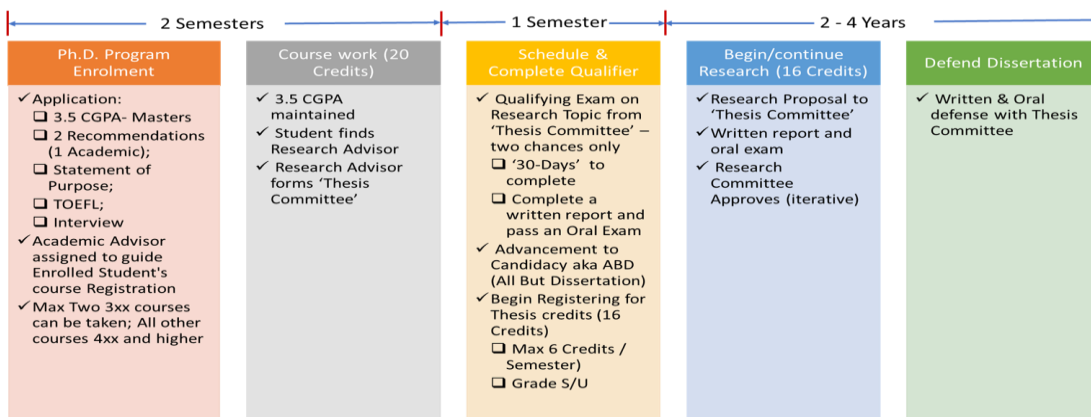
2 Semesters

1 Semester

2 - 4 Years

Ph.D. Program Enrolment

✓ Application:
❑ 3.5 CGPA- Masters
❑ 2 Recommendations (1 Academic);
❑ Statement of Purpose;
❑ TOEFL;
❑ Interview
✓ Academic Advisor assigned to guide Enrolled Student's course Registration
✓ Max Two 3xx courses can be taken; All other courses 4xx and higher

Course work (20 Credits)

✓ 3.5 CGPA maintained
✓ Student finds Research Advisor
✓ Research Advisor forms 'Thesis Committee'

Schedule & Complete Qualifier

✓ Qualifying Exam on Research Topic from 'Thesis Committee' – two chances only
❑ '30-Days' to complete
❑ Complete a written report and pass an Oral Exam
✓ Advancement to Candidacy aka ABD (All But Dissertation)
✓ Begin Registering for Thesis credits (16 Credits)
❑ Max 6 Credits / Semester)
❑ Grade S/U

Begin/continue Research (16 Credits)

✓ Research Proposal to 'Thesis Committee'
✓ Written report and oral exam
✓ Research Committee Approves (iterative)

Defend Dissertation

✓ Written & Oral defense with Thesis Committee